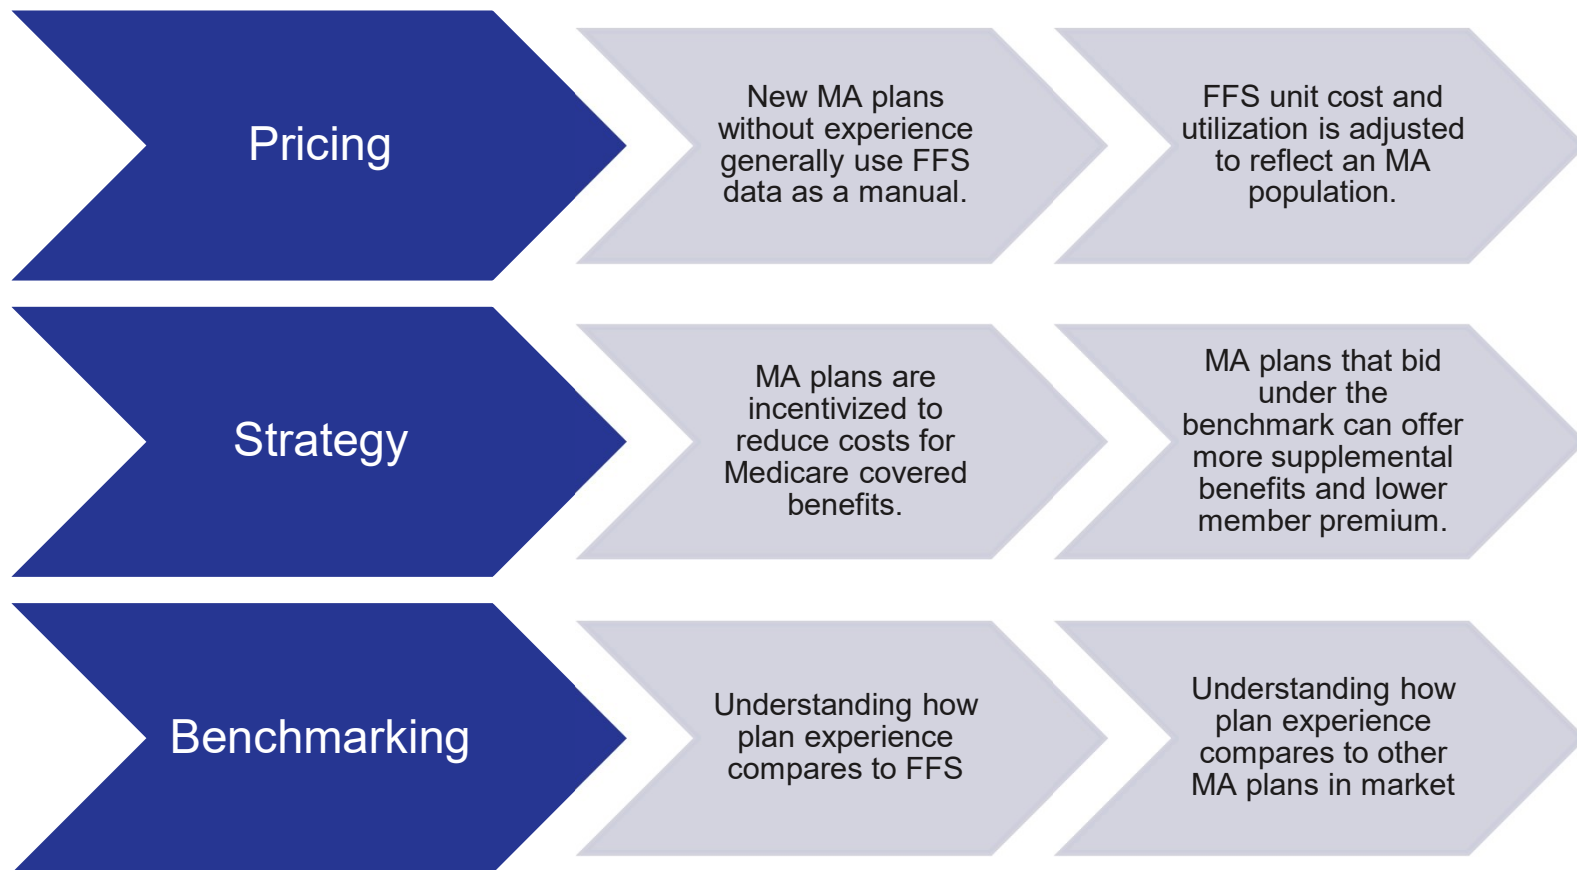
Pricing

New MA plans without experience generally use FFS data as a manual.

FFS unit cost and utilization is adjusted to reflect an MA population.

Strategy

MA plans are incentivized to reduce costs for Medicare covered benefits.

MA plans that bid under the benchmark can offer more supplemental benefits and lower member premium.

Benchmarking

Understanding how plan experience compares to FFS

Understanding how plan experience compares to other MA plans in market